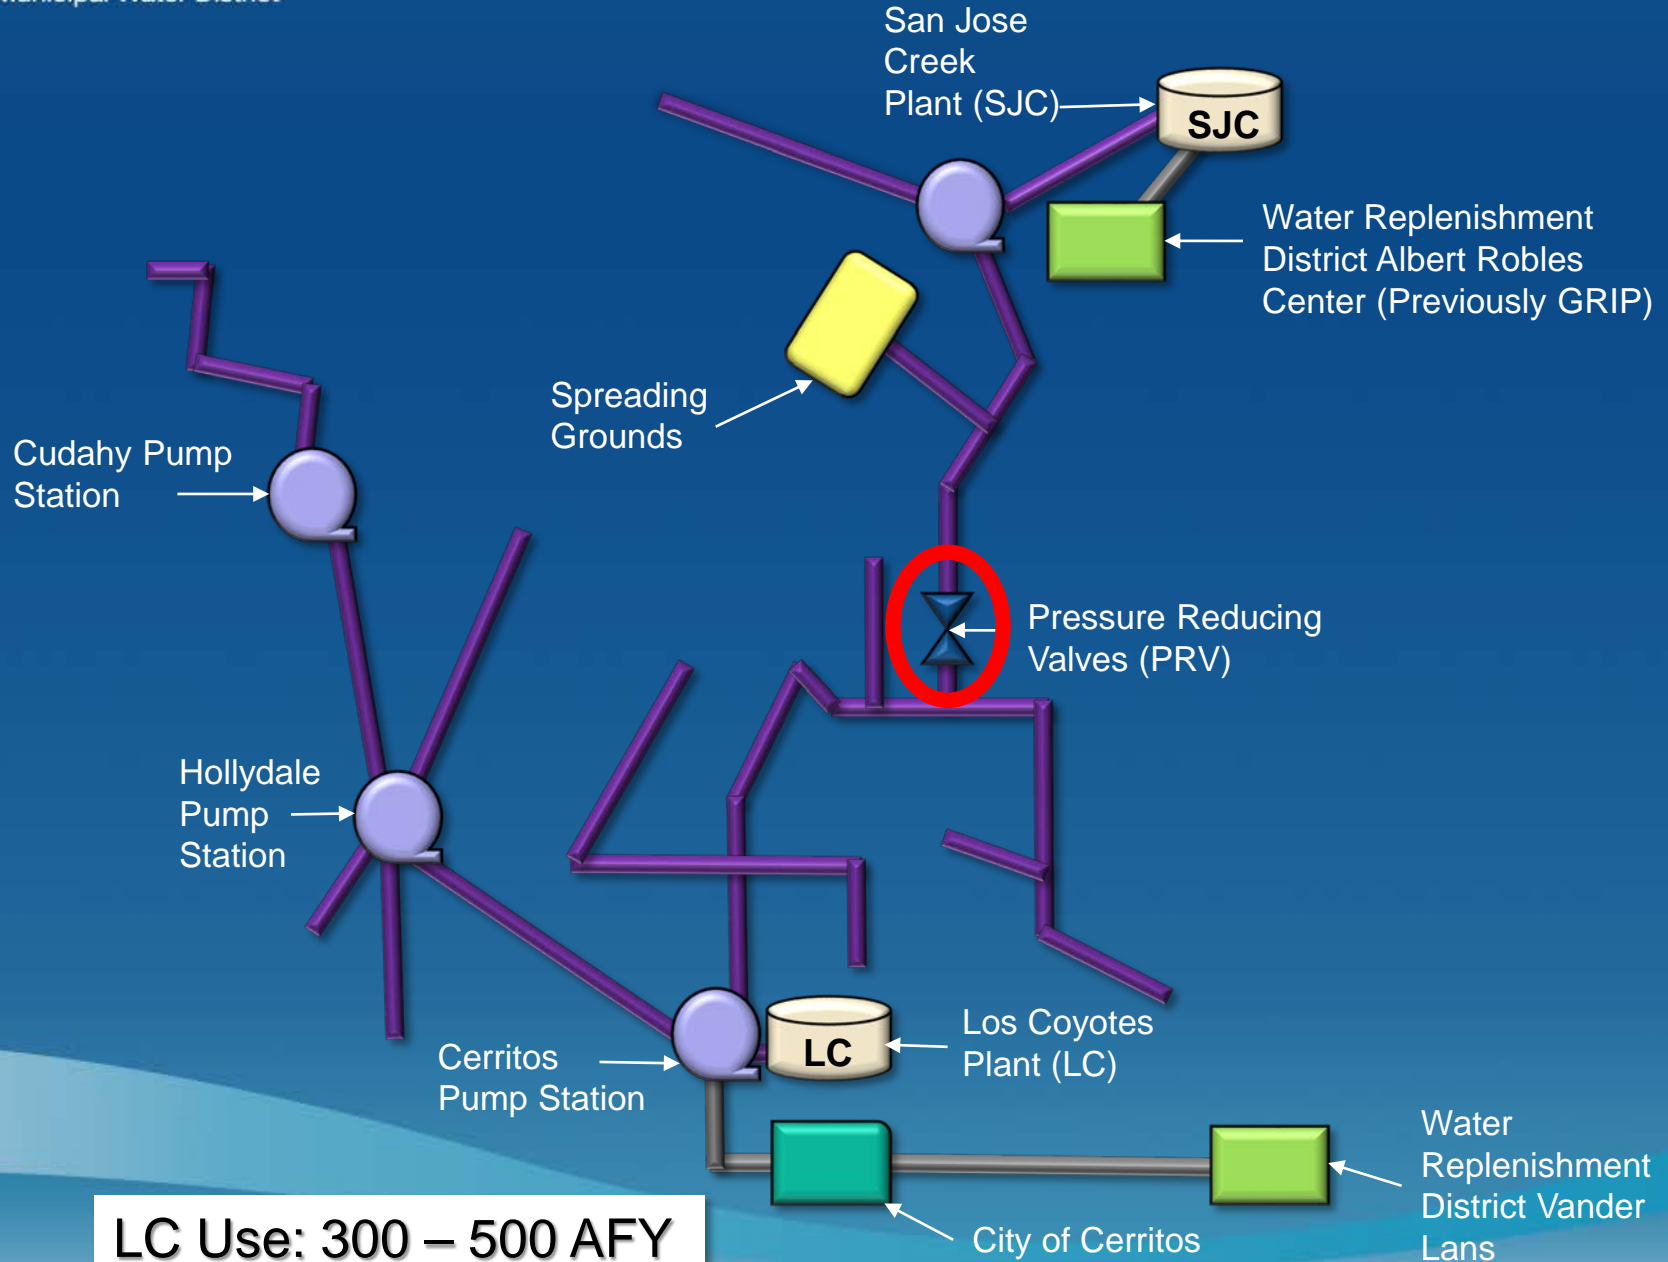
Municipal Water District

San Jose Creek Plant (SJC)

SJC

Water Replenishment District Albert Robles Center (Previously GRIP)

Spreading Grounds

Cudahy Pump Station

Pressure Reducing Valves (PRV)

Hollydale Pump Station

Cerritos Pump Station

LC

Los Coyotes Plant (LC)

Water Replenishment District Vander Lans

City of Cerritos

LC Use: 300 – 500 AFY